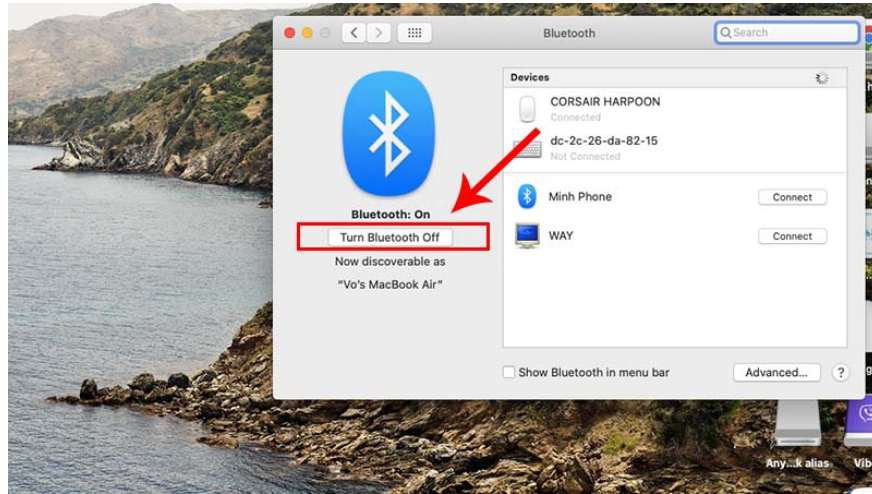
Bluetooth

Search

Bluetooth: On

Turn Bluetooth Off

Now discoverable as

"Vo's MacBook Air"

Devices

CORSAIR HARPOON
Connected

dc-2c-26-da-82-15
Not Connected

Minh Phone
Connect

WAY
Connect

Show Bluetooth in menu bar

Advanced...

?

Any...k alias

Vib